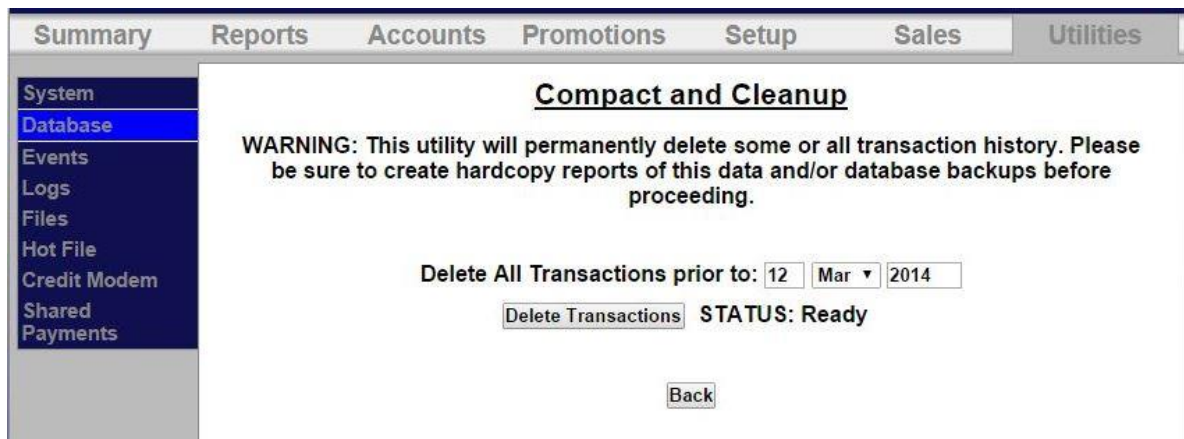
Summary Reports Accounts Promotions Setup Sales Utilities

System
Database
Events
Logs
Files
Hot File
Credit Modem
Shared Payments

Compact and Cleanup

WARNING: This utility will permanently delete some or all transaction history. Please be sure to create hardcopy reports of this data and/or database backups before proceeding.

Delete All Transactions prior to: 12 Mar 2014

Delete Transactions STATUS: Ready

Back